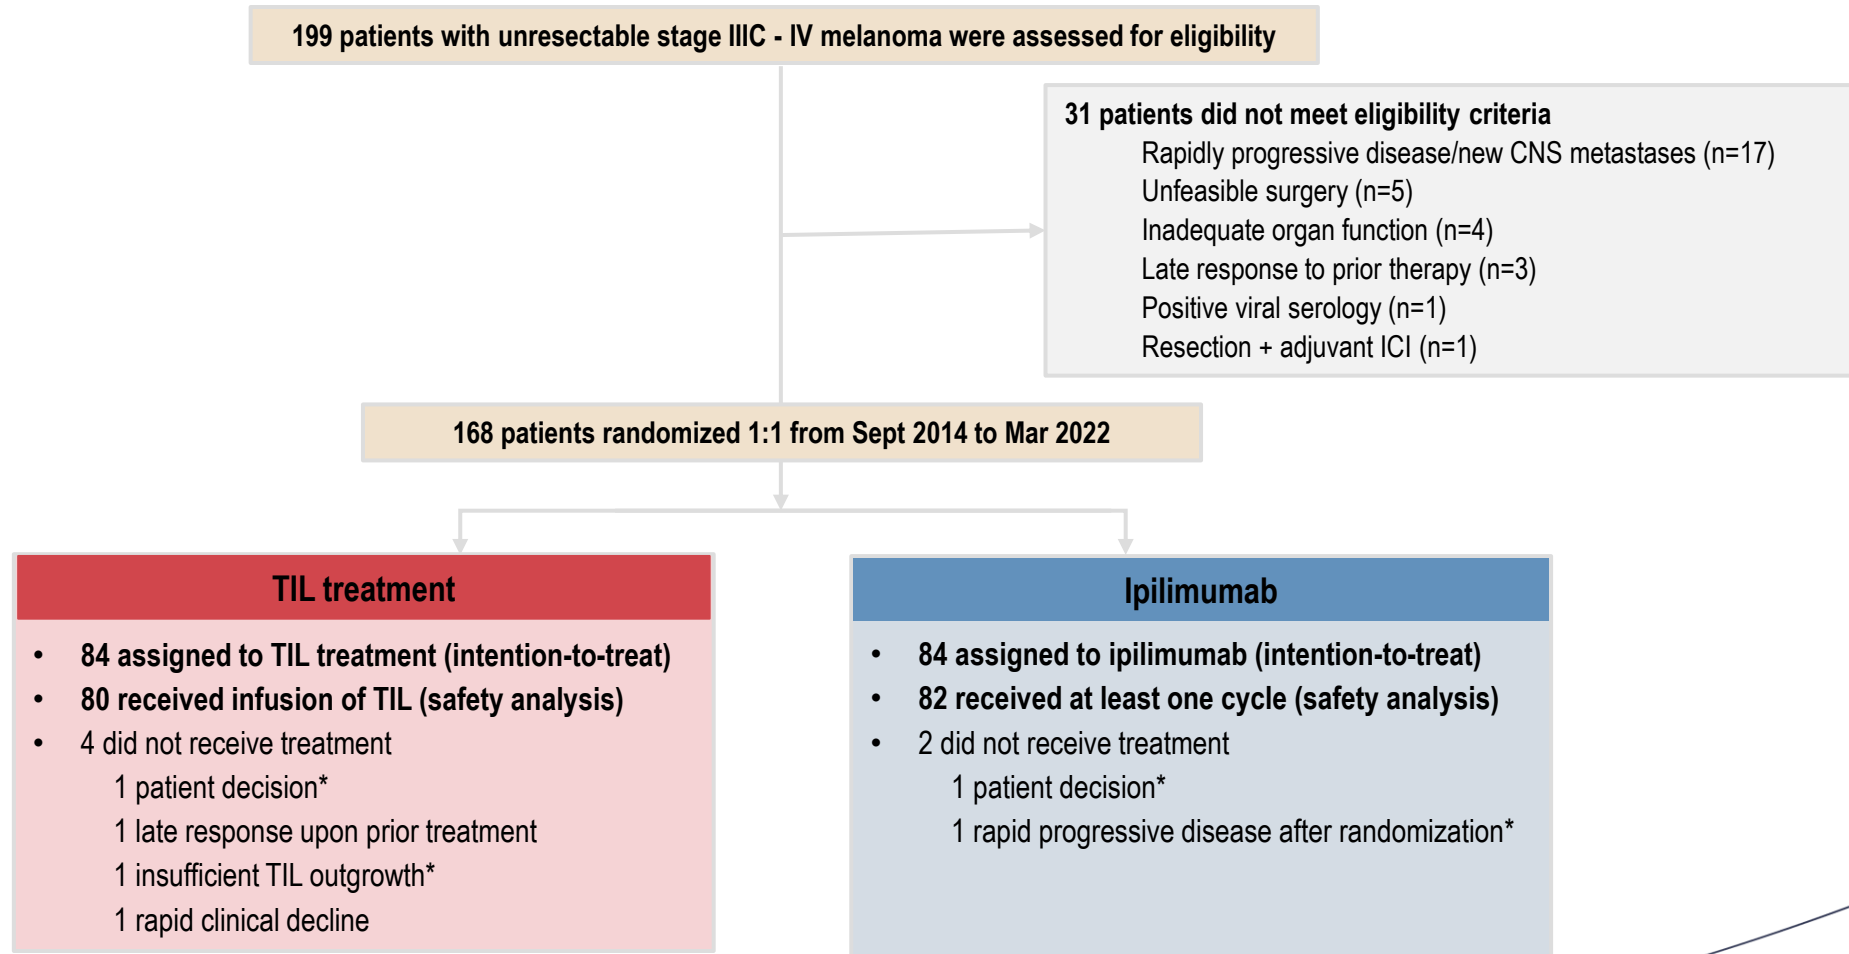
199 patients with unresectable stage IIIC - IV melanoma were assessed for eligibility

31 patients did not meet eligibility criteria
Rapidly progressive disease/new CNS metastases (n=17)
Unfeasible surgery (n=5)
Inadequate organ function (n=4)
Late response to prior therapy (n=3)
Positive viral serology (n=1)
Resection + adjuvant ICI (n=1)

168 patients randomized 1:1 from Sept 2014 to Mar 2022

TIL treatment

• 84 assigned to TIL treatment (intention-to-treat)
• 80 received infusion of TIL (safety analysis)
• 4 did not receive treatment
1 patient decision*
1 late response upon prior treatment
1 insufficient TIL outgrowth*
1 rapid clinical decline

Ipilimumab

• 84 assigned to ipilimumab (intention-to-treat)
• 82 received at least one cycle (safety analysis)
• 2 did not receive treatment
1 patient decision*
1 rapid progressive disease after randomization*